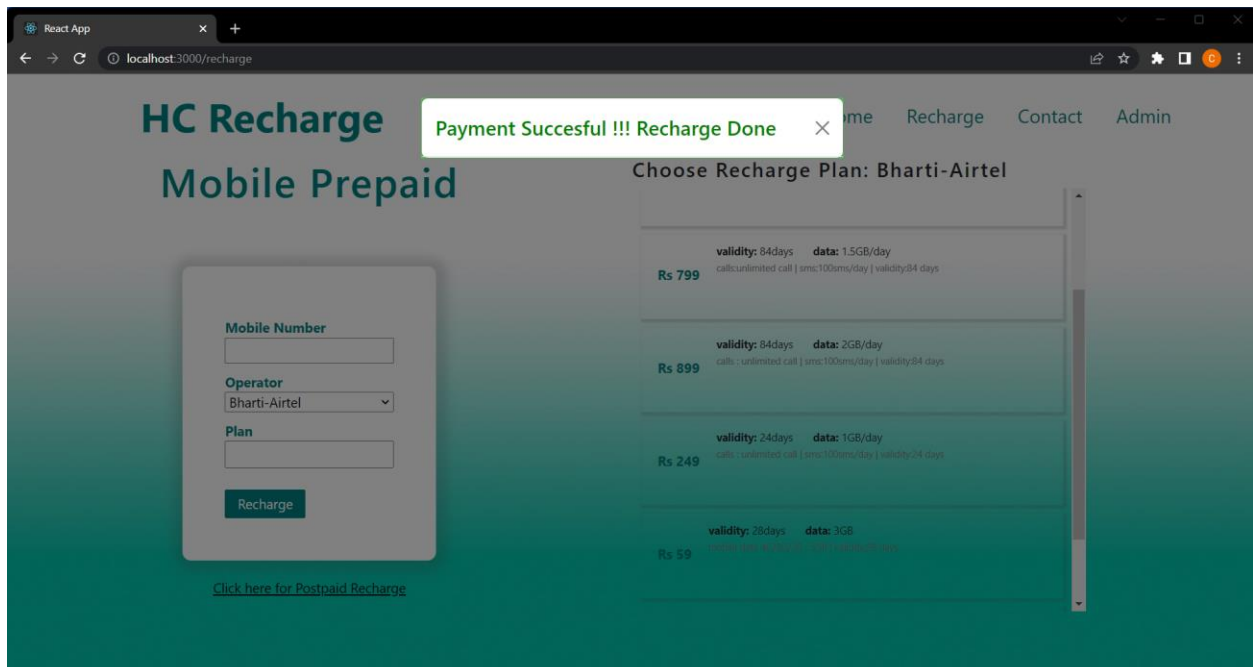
React App

localhost:3000/recharge

HC Recharge

Payment Succesful !!! Recharge Done

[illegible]me Recharge Contact Admin

Mobile Prepaid

Choose Recharge Plan: Bharti-Airtel

Rs 799 validity: 84days data: 1.5GB/day
calls:unlimited call | sms:100sms/day | validity:84 days

Rs 899 validity: 84days data: 2GB/day
calls : unlimited call | sms:100sms/day | validity:84 days

Rs 249 validity: 24days data: 1GB/day
calls : unlimited call | sms:100sms/day | validity:24 days

Rs 59 validity: 28days data: 3GB
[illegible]

Mobile Number

Operator
Bharti-Airtel

Plan

Recharge

Click here for Postpaid Recharge